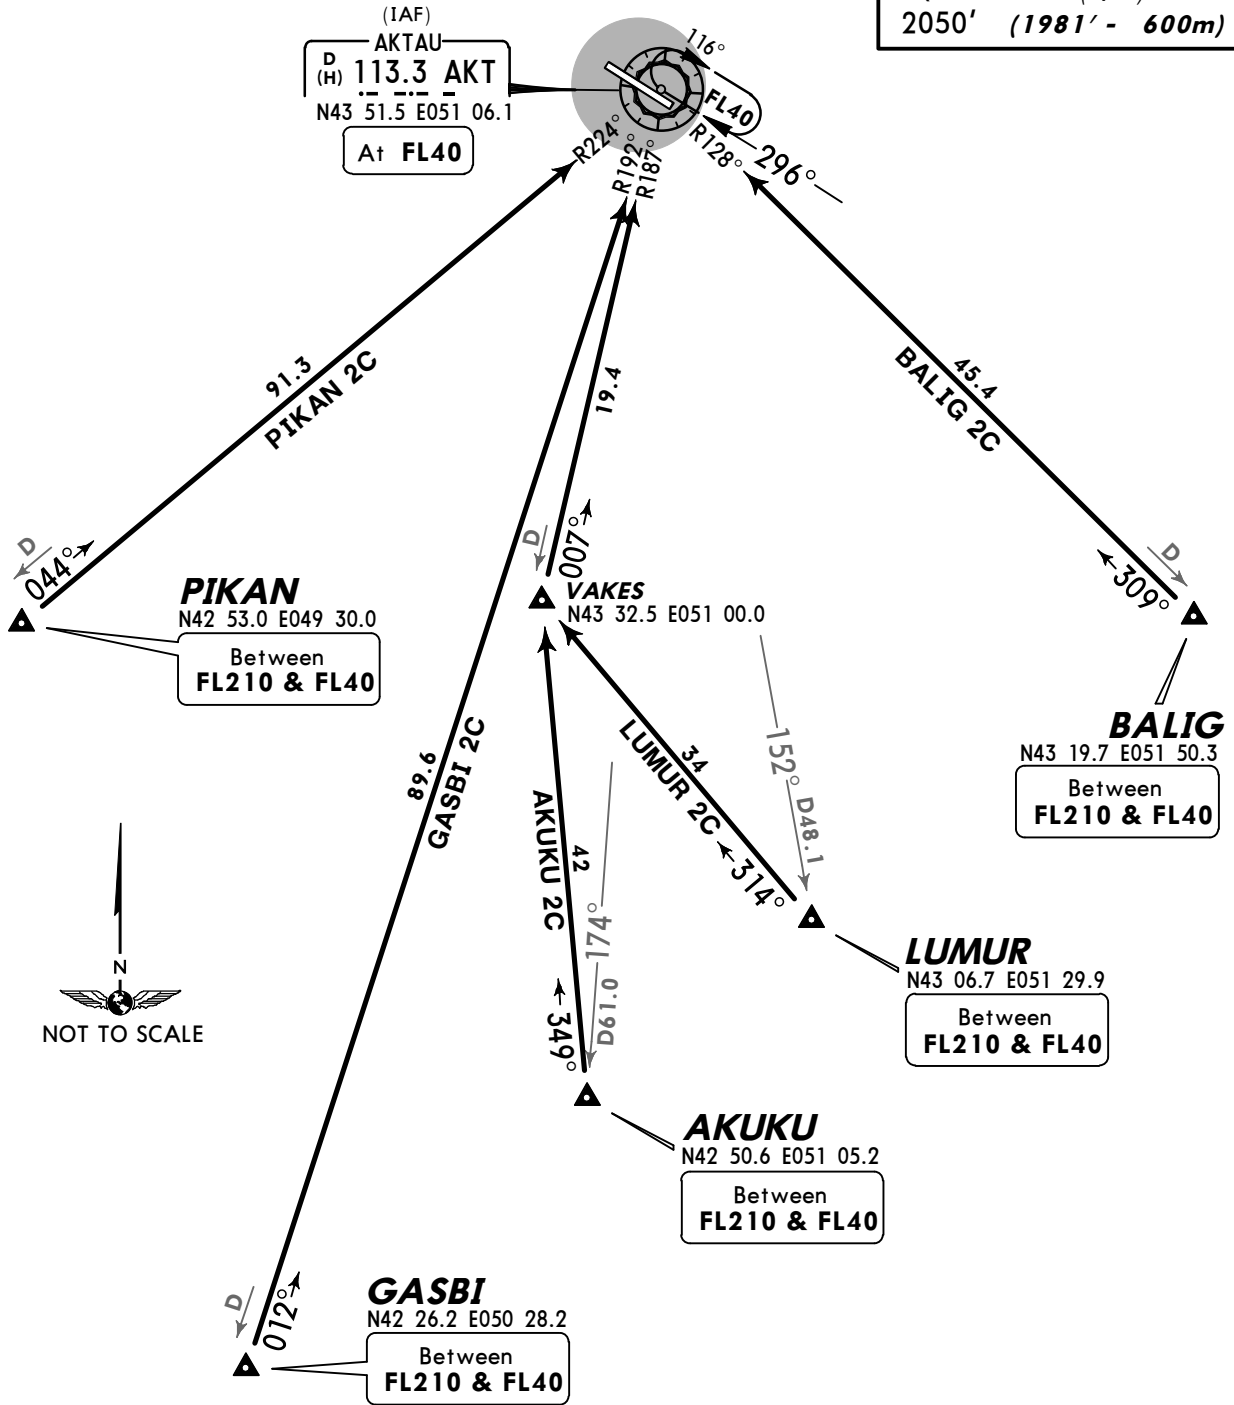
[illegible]
2050′ (1981′ - 600m)

(IAF)
AKTAU
D
(H) 113.3 AKT
N43 51.5 E051 06.1
At FL40

116°
FL40
R224°
R192°
R187°
R128°
296°

91.3
PIKAN 2C

19.4

45.4
BALIG 2C

D
044°
PIKAN
N42 53.0 E049 30.0
Between
FL210 & FL40

D
007°
VAKES
N43 32.5 E051 00.0

D
309°
BALIG
N43 19.7 E051 50.3
Between
FL210 & FL40

89.6
GASBI 2C

AKUKU 2C
42

34
LUMUR 2C
314°

152°
D48.1

174°
D61.0
349°

N
NOT TO SCALE

LUMUR
N43 06.7 E051 29.9
Between
FL210 & FL40

AKUKU
N42 50.6 E051 05.2
Between
FL210 & FL40

D
012°
GASBI
N42 26.2 E050 28.2
Between
FL210 & FL40